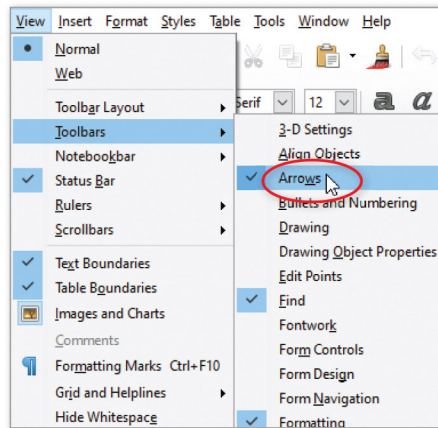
View Insert Format Styles Table Tools Window Help

Normal
Web
Toolbar Layout
Toolbars
Notebookbar
Status Bar
Rulers
Scrollbars
Text Boundaries
Table Boundaries
Images and Charts
Comments
Formatting Marks Ctrl+F10
Grid and Helplines
Hide Whitespace

Serif 12

3-D Settings
Align Objects
Arrows
Bullets and Numbering
Drawing
Drawing Object Properties
Edit Points
Find
Fontwork
Form Controls
Form Design
Form Navigation
Formatting